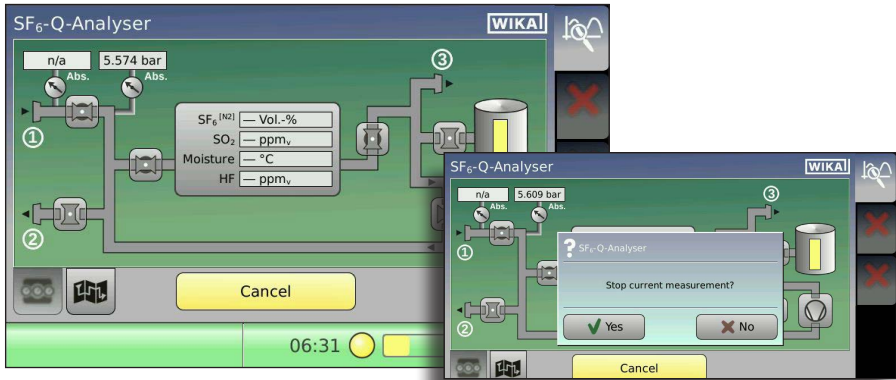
$SF_6$-Q-Analyser

WIKA

n/a
Abs.
5.574 bar
Abs.

③
①
②

$SF_6^{[N2]}$ — Vol.-%
$SO_2$ — $ppm_v$
Moisture — °C
HF — $ppm_v$

Cancel

06:31

$SF_6$-Q-Analyser

WIKA

n/a
Abs.
5.609 bar
Abs.

③
①
②

$SF_6$-Q-Analyser

Stop current measurement?

Yes
No

Cancel